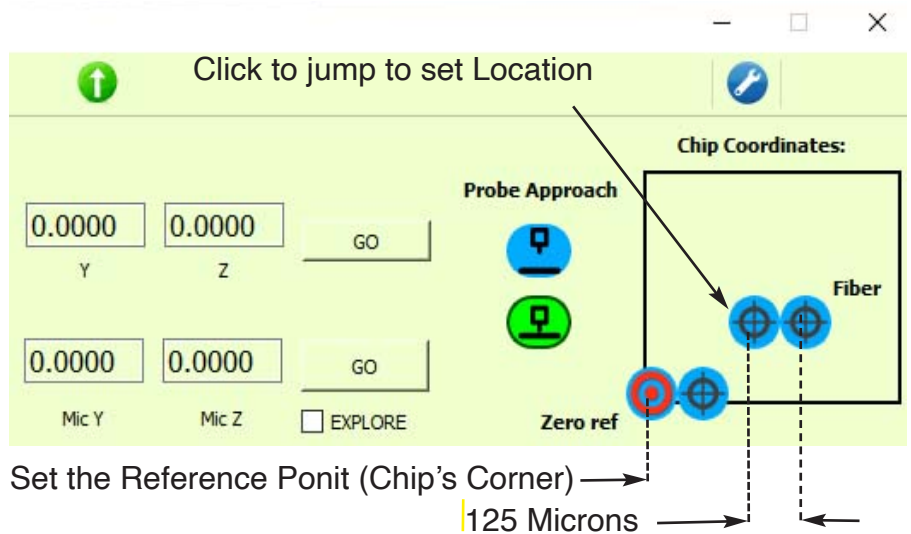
Click to jump to set Location

Chip Coordinates:

Probe Approach

| 0.0000 | 0.0000 | GO |
|---|---|---|
| Y | Z | |
| 0.0000 | 0.0000 | GO |
| Mic Y | Mic Z | EXPLORE |

Fiber

Zero ref

Set the Reference Ponit (Chip's Corner)

125 Microns